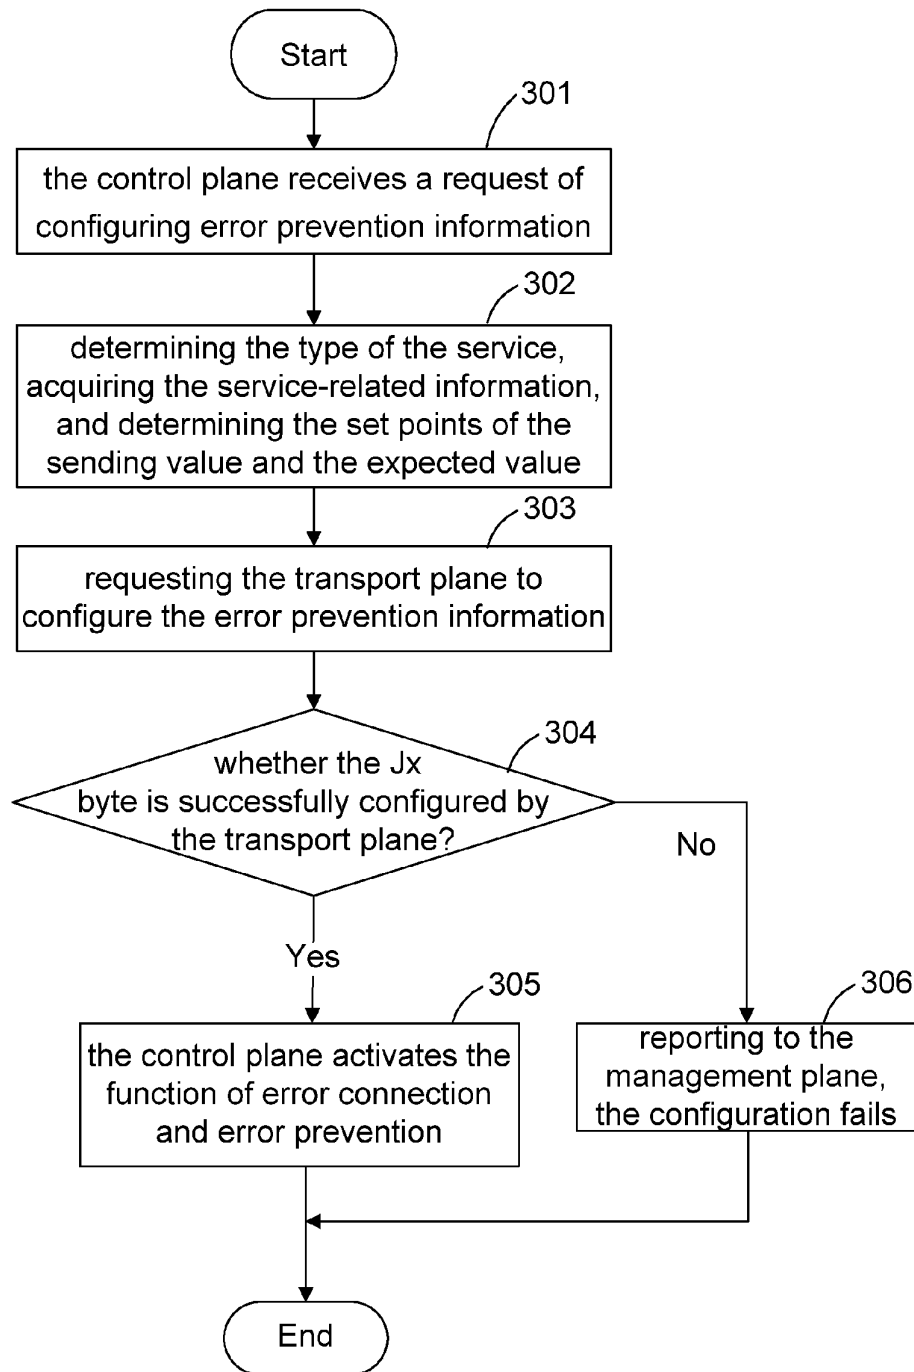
Start

301

the control plane receives a request of configuring error prevention information

302

determining the type of the service, acquiring the service-related information, and determining the set points of the sending value and the expected value

303

requesting the transport plane to configure the error prevention information

304

whether the Jx byte is successfully configured by the transport plane?

No

Yes

305

the control plane activates the function of error connection and error prevention

306

reporting to the management plane, the configuration fails

End